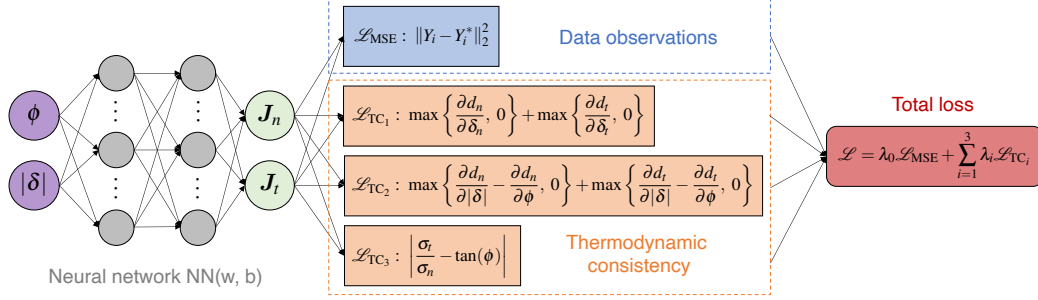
$\phi$

$|\delta|$

$\vdots$

$\vdots$

$\boldsymbol{J}_n$

$\boldsymbol{J}_t$

Neural network NN(w, b)

$\mathscr{L}_{\text{MSE}}: \|Y_i - Y_i^*\|_2^2$

Data observations

$\mathscr{L}_{\text{TC}_1}: \max\left\{\frac{\partial d_n}{\partial \delta_n}, 0\right\} + \max\left\{\frac{\partial d_t}{\partial \delta_t}, 0\right\}$

$\mathscr{L}_{\text{TC}_2}: \max\left\{\frac{\partial d_n}{\partial |\delta|} - \frac{\partial d_n}{\partial \phi}, 0\right\} + \max\left\{\frac{\partial d_t}{\partial |\delta|} - \frac{\partial d_t}{\partial \phi}, 0\right\}$

$\mathscr{L}_{\text{TC}_3}: \left|\frac{\sigma_t}{\sigma_n} - \tan(\phi)\right|$

Thermodynamic consistency

Total loss

$\mathscr{L} = \lambda_0 \mathscr{L}_{\text{MSE}} + \sum_{i=1}^{3} \lambda_i \mathscr{L}_{\text{TC}_i}$